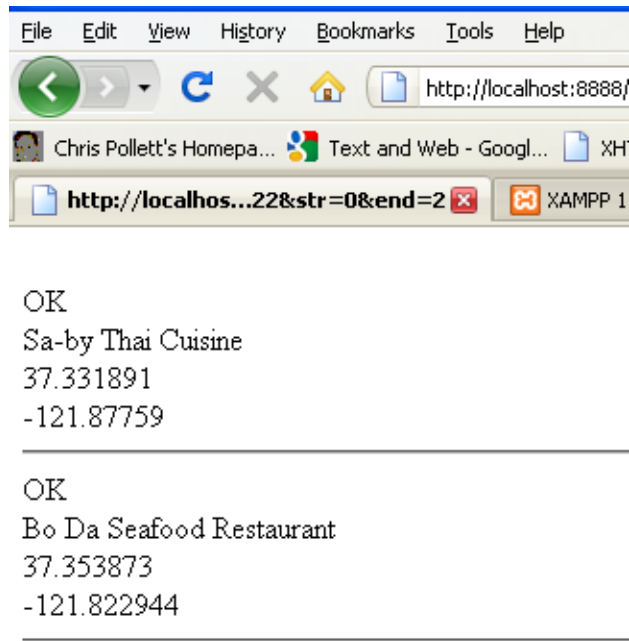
File Edit View History Bookmarks Tools Help

http://localhost:8888/

Chris Pollett's Homepa... Text and Web - Googl... XH

http://localhos...22&str=0&end=2

XAMPP 1

OK
Sa-by Thai Cuisine
37.331891
-121.87759

OK
Bo Da Seafood Restaurant
37.353873
-121.822944